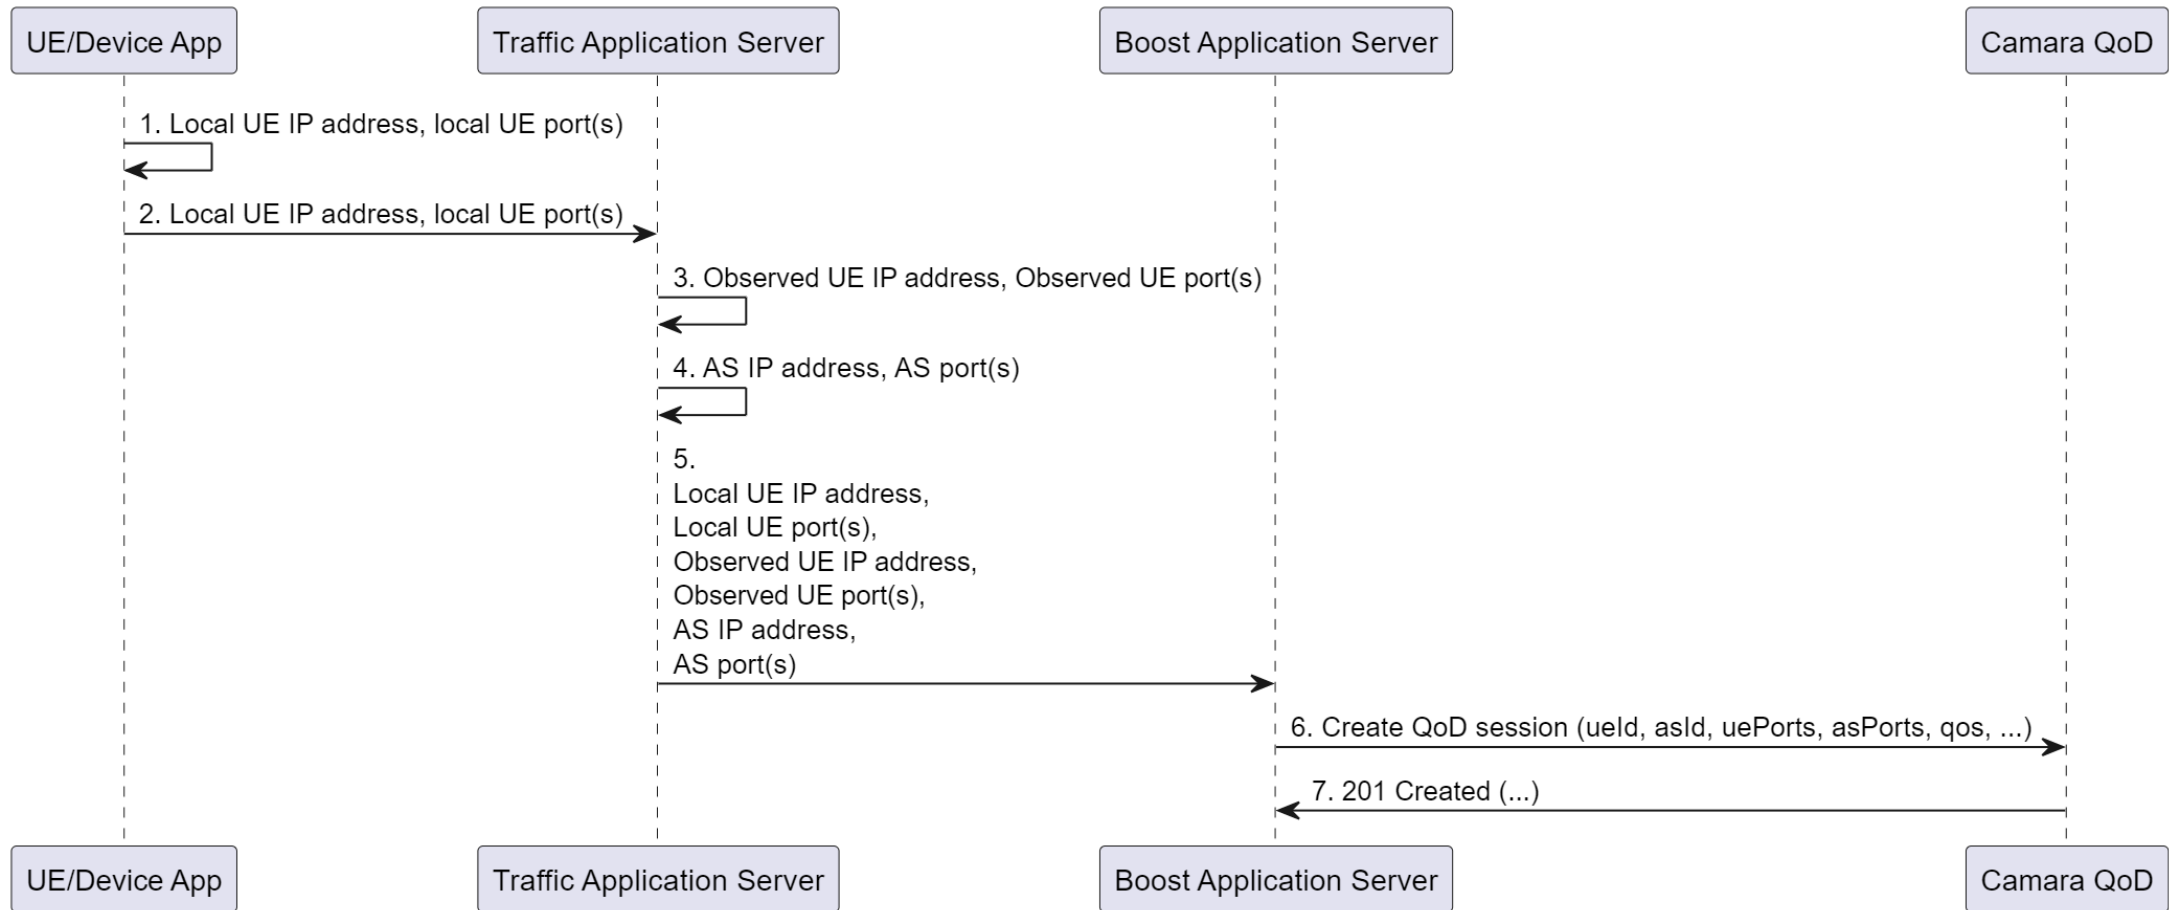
UE/Device App

Traffic Application Server

Boost Application Server

Camara QoD

1. Local UE IP address, local UE port(s)

2. Local UE IP address, local UE port(s)

3. Observed UE IP address, Observed UE port(s)

4. AS IP address, AS port(s)

5.
Local UE IP address,
Local UE port(s),
Observed UE IP address,
Observed UE port(s),
AS IP address,
AS port(s)

6. Create QoD session (ueId, asId, uePorts, asPorts, qos, ...)

7. 201 Created (...)

UE/Device App

Traffic Application Server

Boost Application Server

Camara QoD